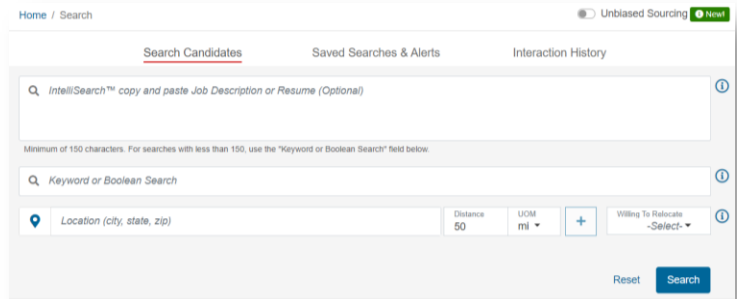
Home / Search

Unbiased Sourcing New!

Search Candidates

Saved Searches & Alerts

Interaction History

IntelliSearch™ copy and paste Job Description or Resume (Optional)

Minimum of 150 characters. For searches with less than 150, use the "Keyword or Boolean Search" field below.

Keyword or Boolean Search

Location (city, state, zip)

Distance
50

UOM
mi

+

Willing To Relocate
-Select-

Reset

Search